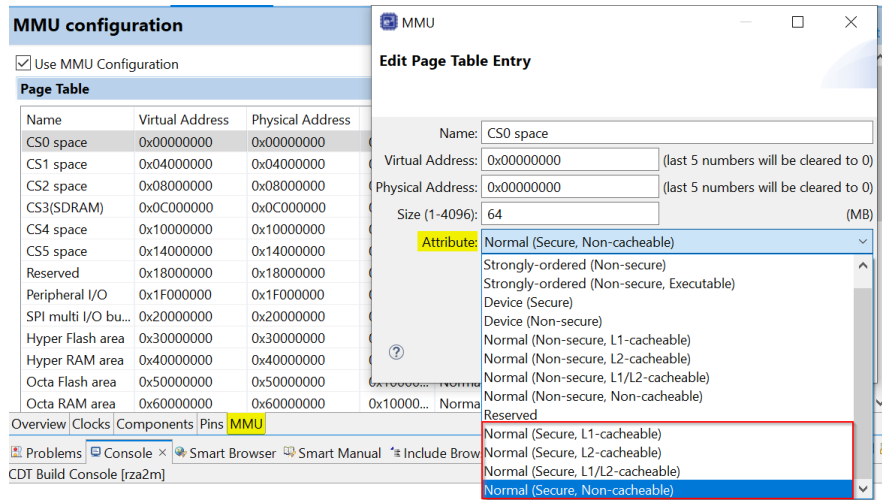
MMU configuration

Use MMU Configuration

Page Table

| Name | Virtual Address | Physical Address |
|---|---|---|
| CS0 space | 0x00000000 | 0x00000000 |
| CS1 space | 0x04000000 | 0x04000000 |
| CS2 space | 0x08000000 | 0x08000000 |
| CS3(SDRAM) | 0x0C000000 | 0x0C000000 |
| CS4 space | 0x10000000 | 0x10000000 |
| CS5 space | 0x14000000 | 0x14000000 |
| Reserved | 0x18000000 | 0x18000000 |
| Peripheral I/O | 0x1F000000 | 0x1F000000 |
| SPI multi I/O bu... | 0x20000000 | 0x20000000 |
| Hyper Flash area | 0x30000000 | 0x30000000 |
| Hyper RAM area | 0x40000000 | 0x40000000 |
| Octa Flash area | 0x50000000 | 0x50000000 |
| Octa RAM area | 0x60000000 | 0x60000000 |

0x10000... Norma
0x10000... Norma

Overview Clocks Components Pins MMU

Problems Console Smart Browser Smart Manual Include Brow

CDT Build Console [rza2m]

MMU

Edit Page Table Entry

Name: CS0 space
Virtual Address: 0x00000000 (last 5 numbers will be cleared to 0)
Physical Address: 0x00000000 (last 5 numbers will be cleared to 0)
Size (1-4096): 64 (MB)
Attribute: Normal (Secure, Non-cacheable)

Strongly-ordered (Non-secure)
Strongly-ordered (Non-secure, Executable)
Device (Secure)
Device (Non-secure)
Normal (Non-secure, L1-cacheable)
Normal (Non-secure, L2-cacheable)
Normal (Non-secure, L1/L2-cacheable)
Normal (Non-secure, Non-cacheable)
Reserved
Normal (Secure, L1-cacheable)
Normal (Secure, L2-cacheable)
Normal (Secure, L1/L2-cacheable)
Normal (Secure, Non-cacheable)

?